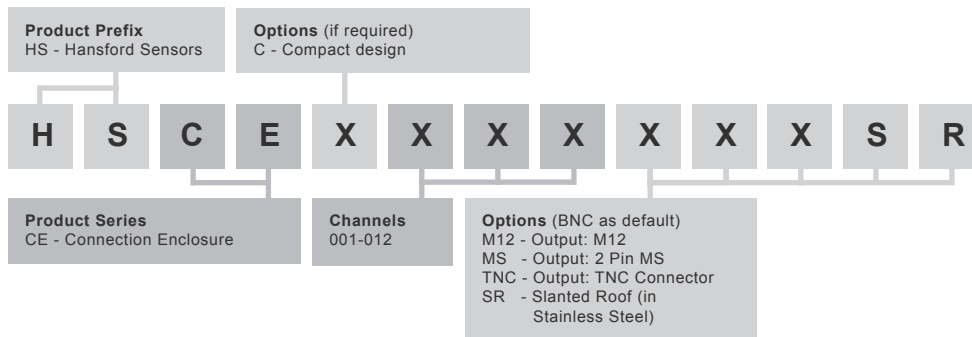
**Product Prefix**
HS - Hansford Sensors

**Options** (if required)
C - Compact design

H S C E X X X X X X X S R

**Product Series**
CE - Connection Enclosure

**Channels**
001-012

**Options** (BNC as default)
M12 - Output: M12
MS - Output: 2 Pin MS
TNC - Output: TNC Connector
SR - Slanted Roof (in Stainless Steel)